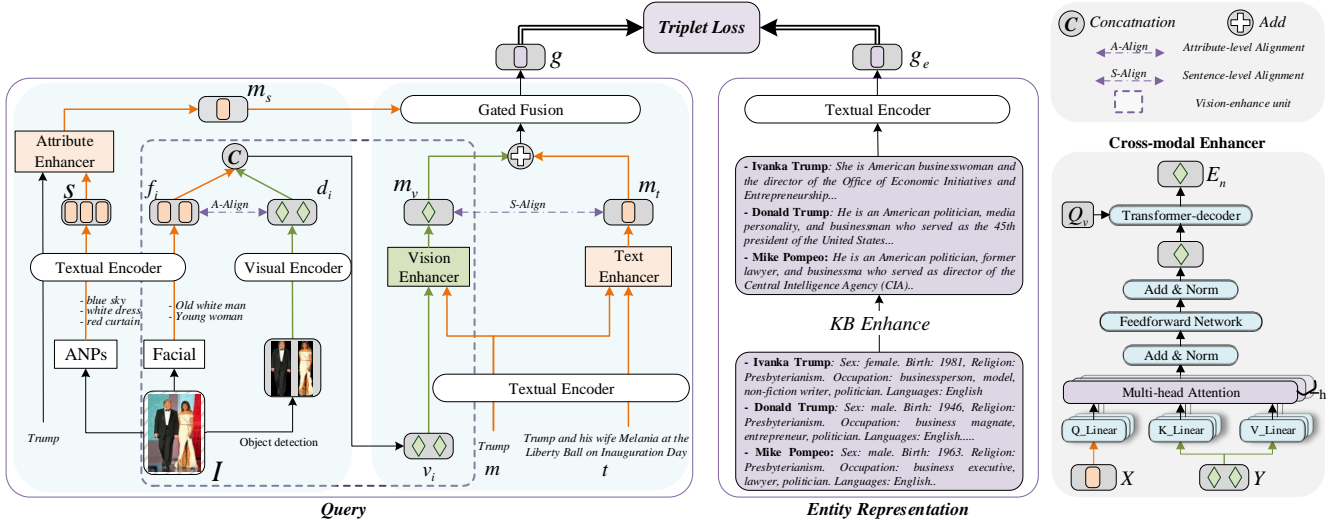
Triplet Loss

$g$

$g_e$

C Concatnation

Add

A-Align Attribute-level Alignment

S-Align Sentence-level Alignment

Vision-enhance unit

Cross-modal Enhancer

$m_s$

Gated Fusion

Textual Encoder

Attribute Enhancer

$s$

$f_i$

$d_i$

A-Align

$m_v$

$m_t$

S-Align

Textual Encoder

Visual Encoder

Vision Enhancer

Text Enhancer

- blue sky
- white dress
- red curtain

- Old white man
- Young woman

ANPs

Facial

Textual Encoder

Trump

Object detection

$I$

$v_i$

Trump

$m$

Trump and his wife Melania at the Liberty Ball on Inauguration Day

$t$

Query

- Ivanka Trump: She is American businesswoman and the director of the Office of Economic Initiatives and Entrepreneurship...

- Donald Trump: He is an American politician, media personality, and businessman who served as the 45th president of the United States...

- Mike Pompeo: He is an American politician, former lawyer, and businessma who served as director of the Central Intelligence Agency (CIA)..

KB Enhance

- Ivanka Trump: Sex: female. Birth: 1981, Religion: Presbyterianism. Occupation: businessperson, model, non-fiction writer, politician. Languages: English

- Donald Trump: Sex: male. Birth: 1946, Religion: Presbyterianism. Occupation: business magnate, entrepreneur, politician. Languages: English.....

- Mike Pompeo: Sex: male. Birth: 1963. Religion: Presbyterianism. Occupation: business executive, lawyer, politician. Languages: English..

Entity Representation

$E_n$

$Q_v$

Transformer-decoder

Add & Norm

Feedforward Network

Add & Norm

Multi-head Attention

h

Q_Linear

K_Linear

V_Linear

$X$

$Y$